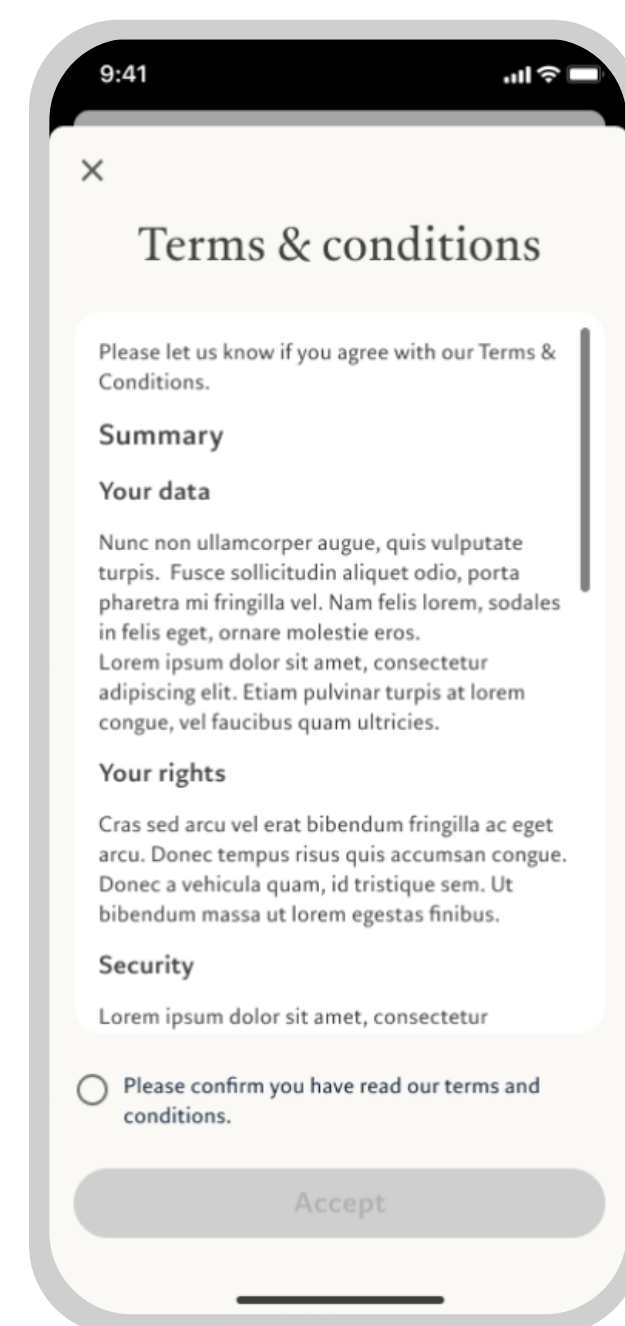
9:41

×

Terms & conditions

Please let us know if you agree with our Terms & Conditions.

Summary

Your data

Nunc non ullamcorper augue, quis vulputate turpis. Fusce sollicitudin aliquet odio, porta pharetra mi fringilla vel. Nam felis lorem, sodales in felis eget, ornare molestie eros.
Lorem ipsum dolor sit amet, consectetur adipiscing elit. Etiam pulvinar turpis at lorem congue, vel faucibus quam ultricies.

Your rights

Cras sed arcu vel erat bibendum fringilla ac eget arcu. Donec tempus risus quis accumsan congue. Donec a vehicula quam, id tristique sem. Ut bibendum massa ut lorem egestas finibus.

Security

Lorem ipsum dolor sit amet, consectetur

Please confirm you have read our terms and conditions.

Accept